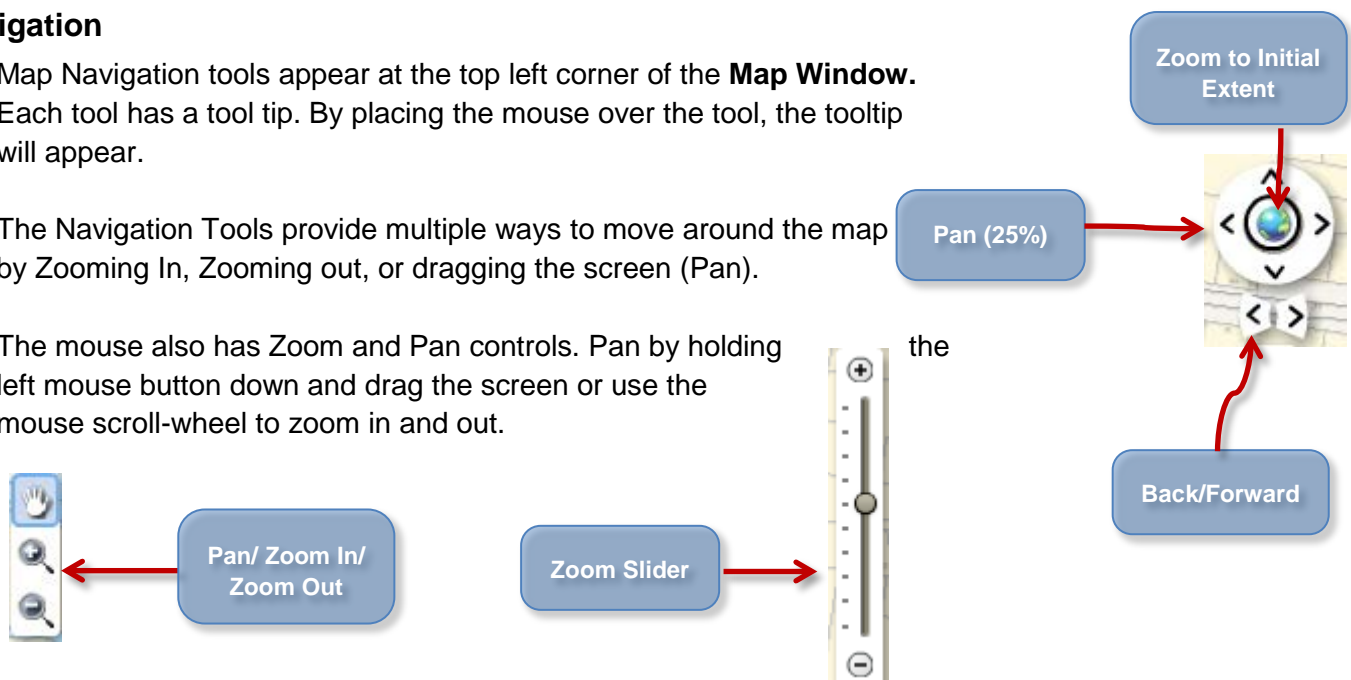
igation

Map Navigation tools appear at the top left corner of the **Map Window.** Each tool has a tool tip. By placing the mouse over the tool, the tooltip will appear.

The Navigation Tools provide multiple ways to move around the map by Zooming In, Zooming out, or dragging the screen (Pan).

The mouse also has Zoom and Pan controls. Pan by holding the left mouse button down and drag the screen or use the mouse scroll-wheel to zoom in and out.

Zoom to Initial Extent

Pan (25%)

Back/Forward

Pan/ Zoom In/ Zoom Out

Zoom Slider